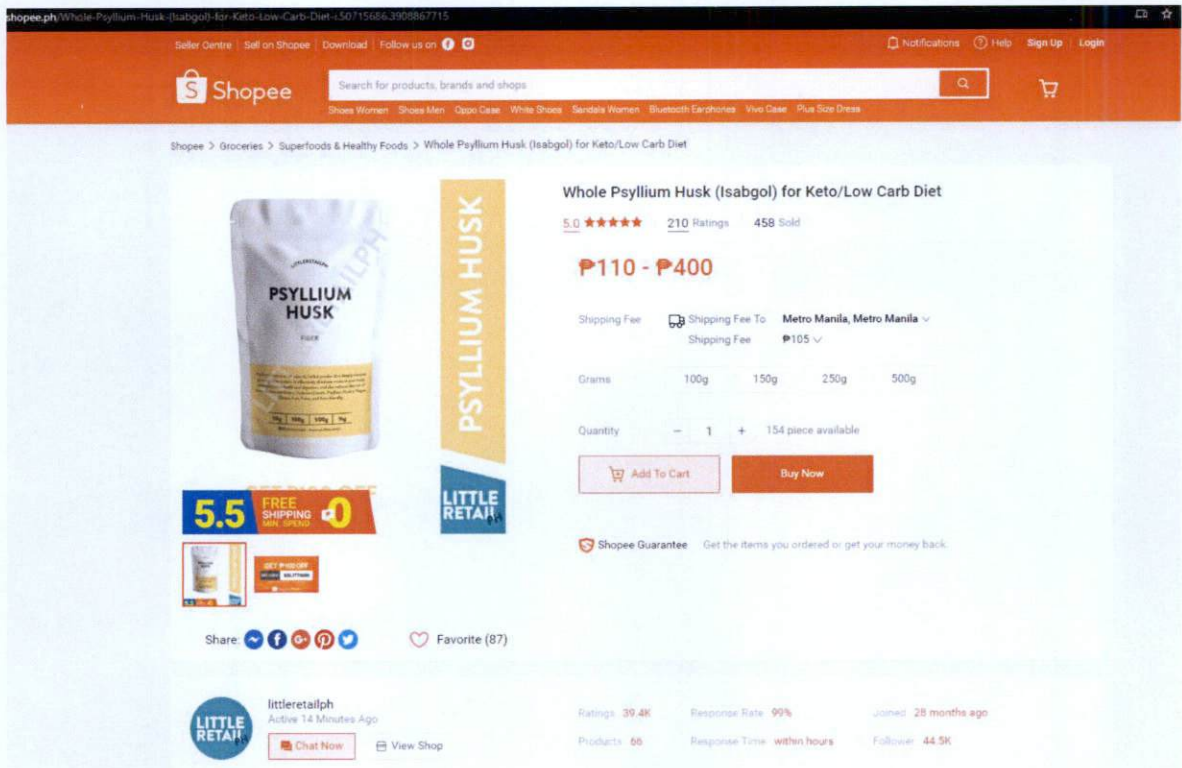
shopee.ph/Whole-Psyllium-Husk-(Isabgol)-for-Keto-Low-Carb-Diet-i.50715686.3908867715

Seller Centre | Sell on Shopee | Download | Follow us on

Notifications | Help | Sign Up | Login

Shopee

Search for products, brands and shops

Shoes Women | Shoes Men | Oppo Case | White Shoes | Sandals Women | Bluetooth Earphones | Vivo Case | Plus Size Dress

Shopee > Groceries > Superfoods & Healthy Foods > Whole Psyllium Husk (Isabgol) for Keto/Low Carb Diet

LITTLERETAILPH

PSYLLIUM HUSK

PSYLLIUM HUSK

LITTLE RETAIL ph

5.5 FREE SHIPPING MIN. SPEND ₱0

Share:

Favorite (87)

Whole Psyllium Husk (Isabgol) for Keto/Low Carb Diet

5.0 ★★★★★ | 210 Ratings | 458 Sold

₱110 - ₱400

Shipping Fee | Shipping Fee To | Metro Manila, Metro Manila
Shipping Fee | ₱105

Grams | 100g | 150g | 250g | 500g

Quantity | − | 1 | + | 154 piece available

Add To Cart | Buy Now

Shopee Guarantee | Get the items you ordered or get your money back.

littleretailph
Active 14 Minutes Ago

Chat Now | View Shop

Ratings 39.4K | Response Rate 99% | Joined 28 months ago
Products 66 | Response Time within hours | Follower 44.5K